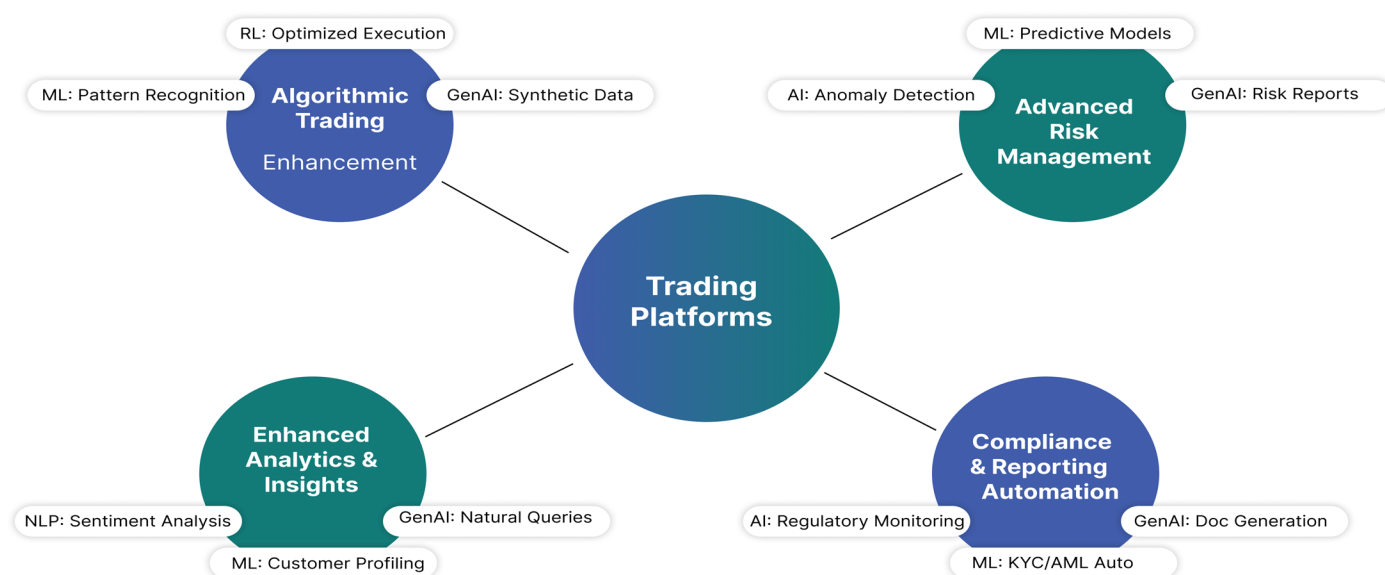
RL: Optimized Execution

ML: Pattern Recognition

Algorithmic Trading

Enhancement

GenAI: Synthetic Data

ML: Predictive Models

AI: Anomaly Detection

Advanced Risk Management

GenAI: Risk Reports

Trading Platforms

Enhanced Analytics & Insights

NLP: Sentiment Analysis

GenAI: Natural Queries

ML: Customer Profiling

Compliance & Reporting Automation

AI: Regulatory Monitoring

GenAI: Doc Generation

ML: KYC/AML Auto